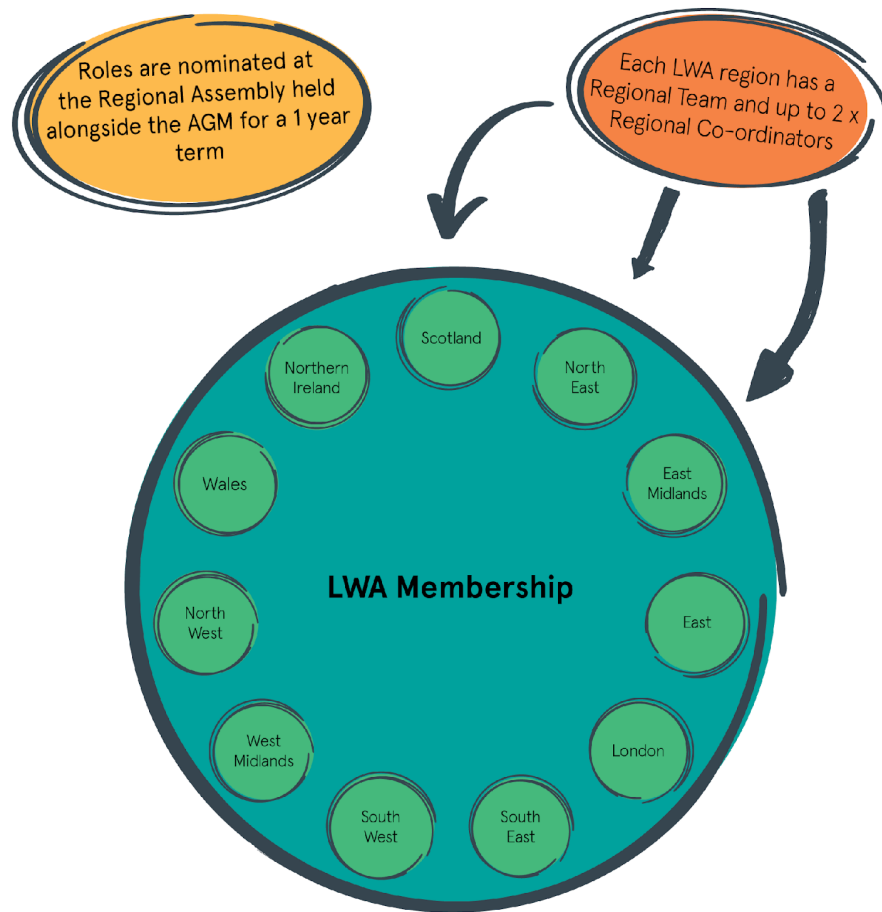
Roles are nominated at the Regional Assembly held alongside the AGM for a 1 year term

Each LWA region has a Regional Team and up to 2 x Regional Co-ordinators

Scotland

Northern Ireland

North East

Wales

East Midlands

LWA Membership

North West

East

West Midlands

London

South West

South East